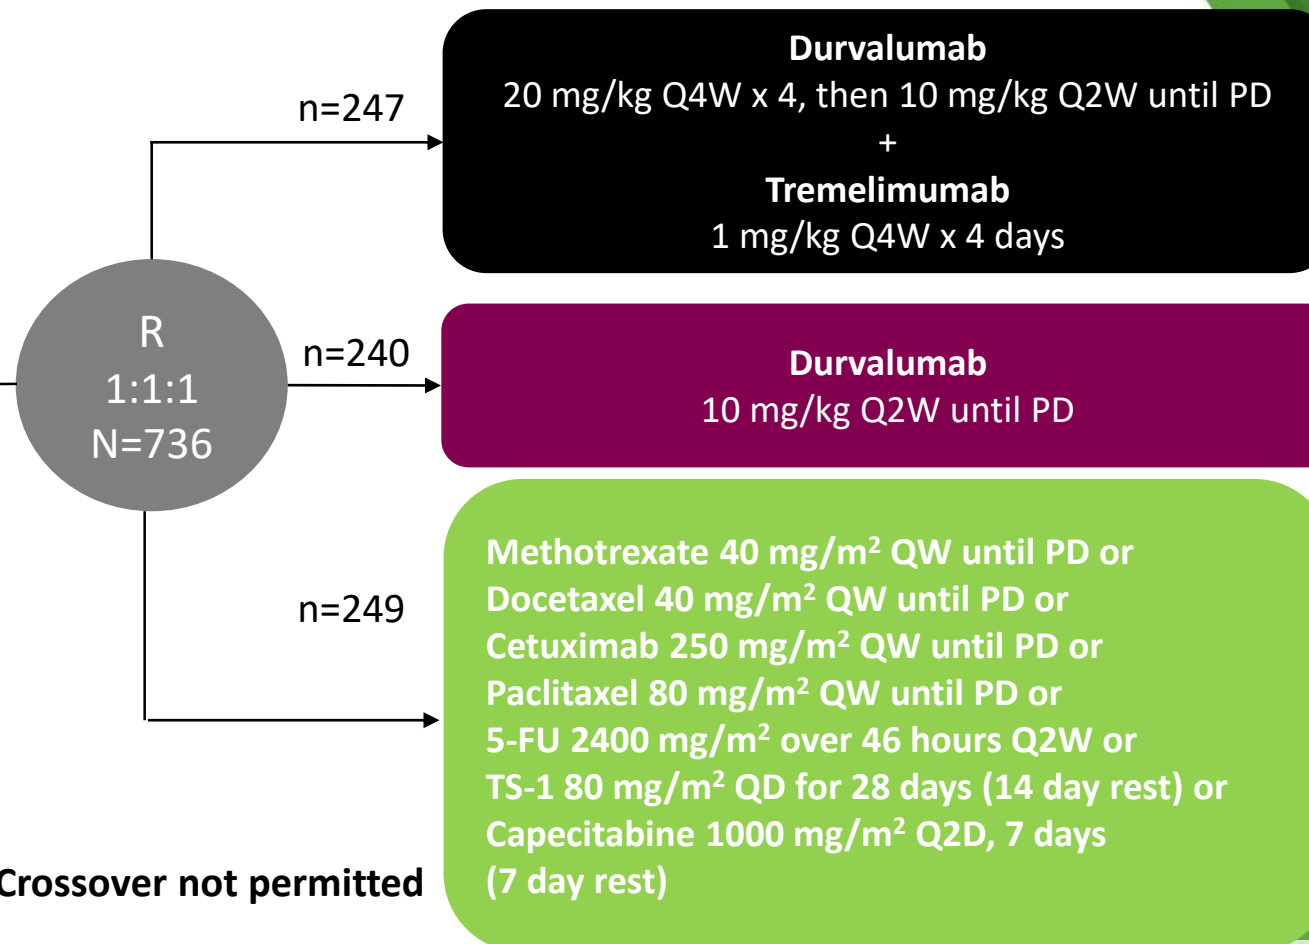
n=247

**Durvalumab**
20 mg/kg Q4W x 4, then 10 mg/kg Q2W until PD
+
**Tremelimumab**
1 mg/kg Q4W x 4 days

R
1:1:1
N=736

n=240

**Durvalumab**
10 mg/kg Q2W until PD

n=249

**Methotrexate 40 mg/m$^2$ QW until PD or**
**Docetaxel 40 mg/m$^2$ QW until PD or**
**Cetuximab 250 mg/m$^2$ QW until PD or**
**Paclitaxel 80 mg/m$^2$ QW until PD or**
**5-FU 2400 mg/m$^2$ over 46 hours Q2W or**
**TS-1 80 mg/m$^2$ QD for 28 days (14 day rest) or**
**Capecitabine 1000 mg/m$^2$ Q2D, 7 days**
**(7 day rest)**

**Crossover not permitted**